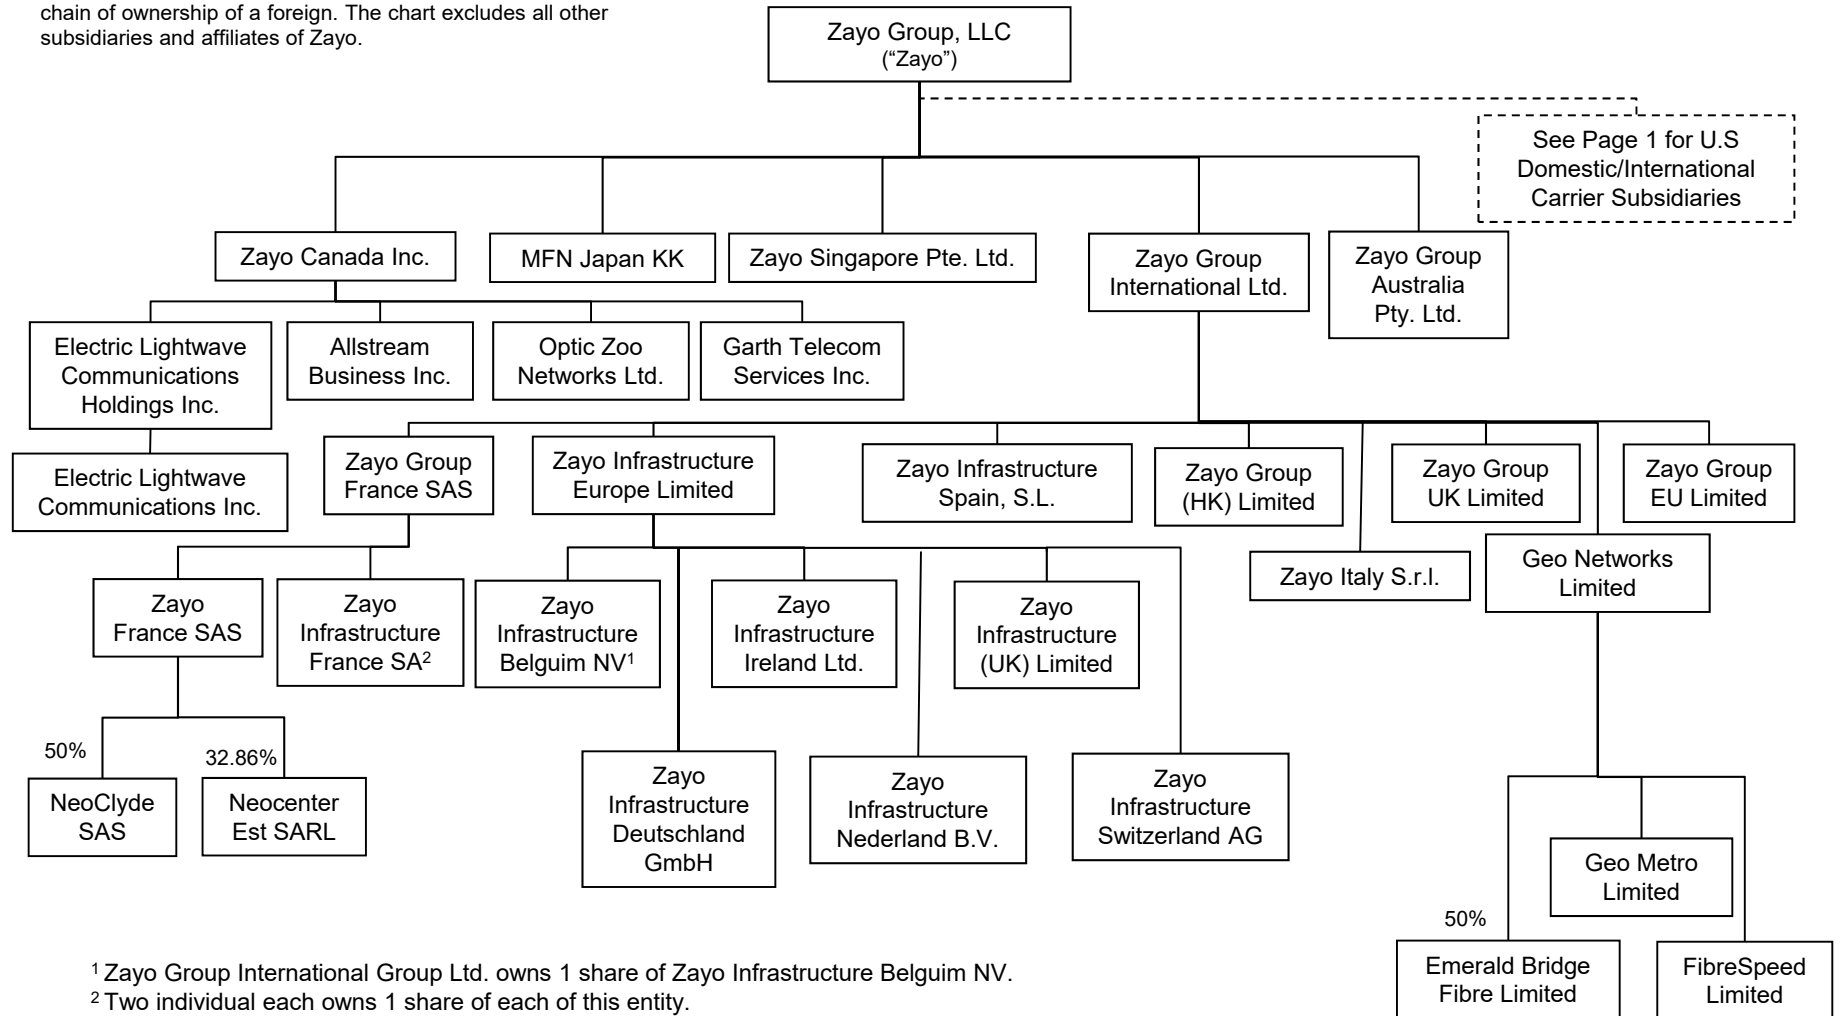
chain of ownership of a foreign. The chart excludes all other subsidiaries and affiliates of Zayo.

Zayo Group, LLC
("Zayo")

See Page 1 for U.S Domestic/International Carrier Subsidiaries

Zayo Canada Inc.

MFN Japan KK

Zayo Singapore Pte. Ltd.

Zayo Group International Ltd.

Zayo Group Australia Pty. Ltd.

Electric Lightwave Communications Holdings Inc.

Allstream Business Inc.

Optic Zoo Networks Ltd.

Garth Telecom Services Inc.

Electric Lightwave Communications Inc.

Zayo Group France SAS

Zayo Infrastructure Europe Limited

Zayo Infrastructure Spain, S.L.

Zayo Group (HK) Limited

Zayo Group UK Limited

Zayo Group EU Limited

Zayo Italy S.r.l.

Geo Networks Limited

Zayo France SAS

Zayo Infrastructure France SA$^2$

Zayo Infrastructure Belguim NV$^1$

Zayo Infrastructure Ireland Ltd.

Zayo Infrastructure (UK) Limited

50%

NeoClyde SAS

32.86%

Neocenter Est SARL

Zayo Infrastructure Deutschland GmbH

Zayo Infrastructure Nederland B.V.

Zayo Infrastructure Switzerland AG

Geo Metro Limited

50%

Emerald Bridge Fibre Limited

FibreSpeed Limited

$^1$ Zayo Group International Group Ltd. owns 1 share of Zayo Infrastructure Belguim NV.
$^2$ Two individual each owns 1 share of each of this entity.